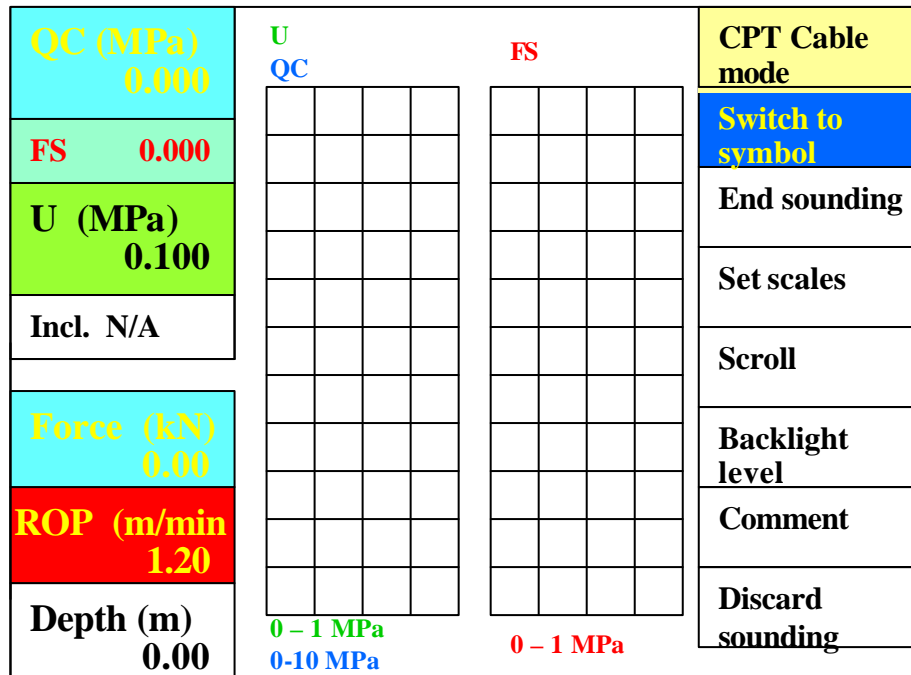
QC (MPa)
0.000

FS 0.000

U (MPa)
0.100

Incl. N/A

Force (kN)
0.00

ROP (m/min
1.20

Depth (m)
0.00

U
QC

0 – 1 MPa
0-10 MPa

FS

0 – 1 MPa

CPT Cable mode

Switch to symbol

End sounding

Set scales

Scroll

Backlight level

Comment

Discard sounding